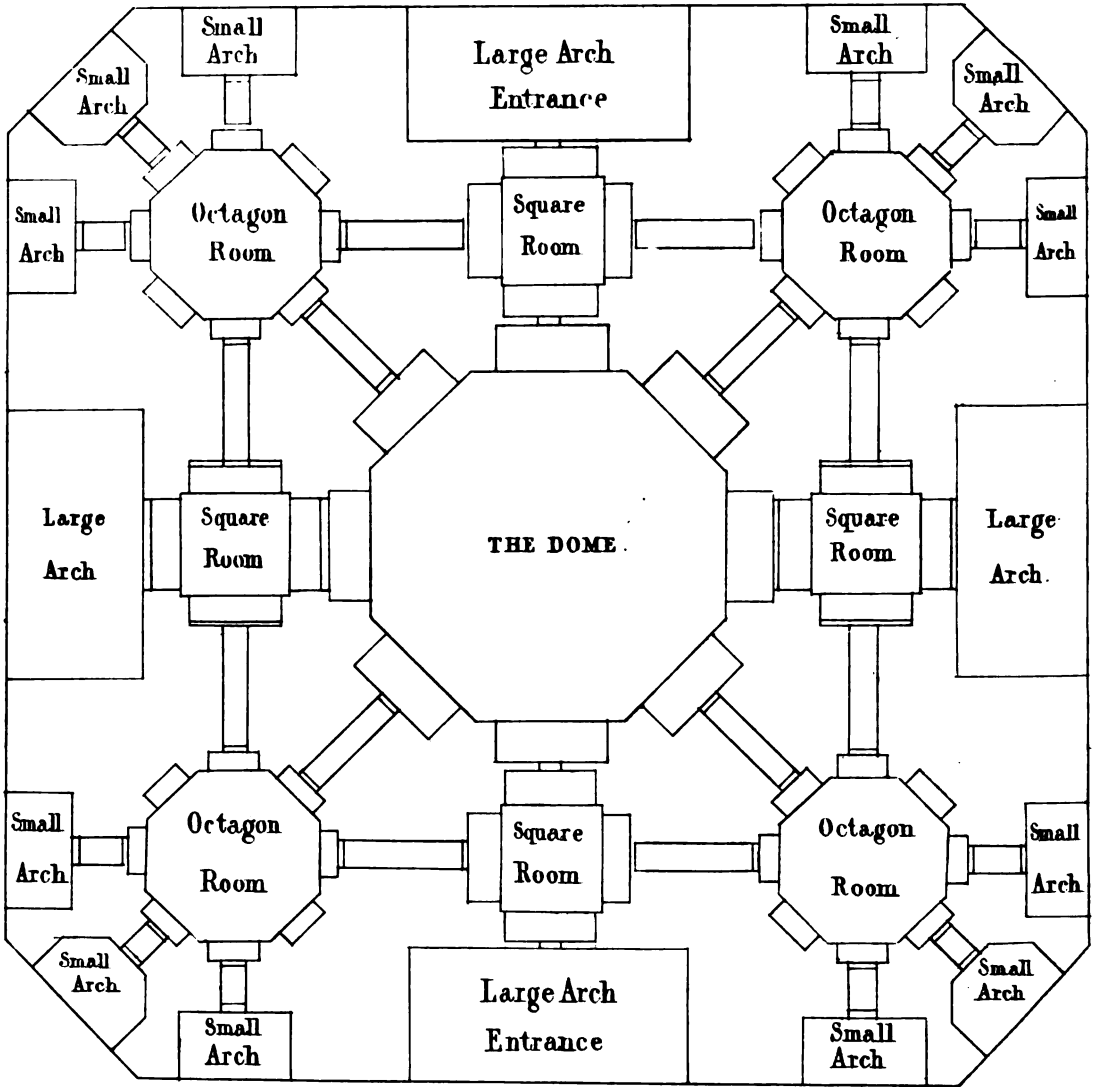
Small Arch

Large Arch Entrance

Small Arch

Small Arch

Small Arch

Small Arch

Octagon Room

Square Room

Octagon Room

Small Arch

Large Arch

Square Room

THE DOME

Square Room

Large Arch

Small Arch

Octagon Room

Square Room

Octagon Room

Small Arch

Small Arch

Small Arch

Small Arch

Large Arch Entrance

Small Arch